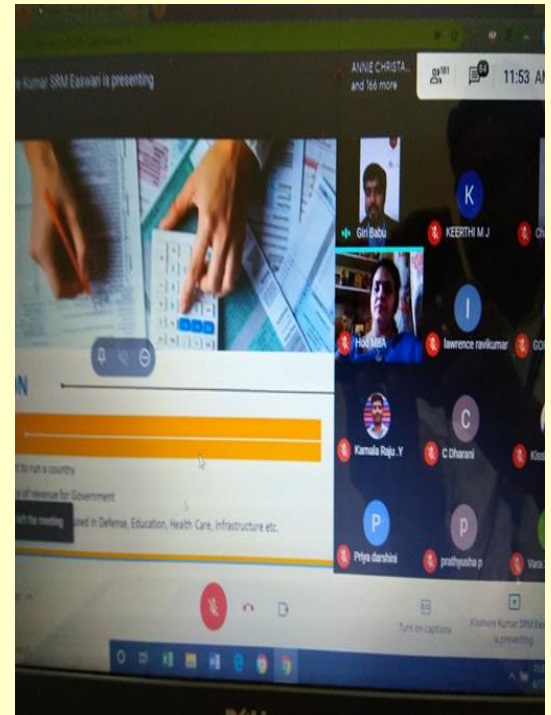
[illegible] Kumar SRM Easwari is presenting

ANNIE CHRISTA...
and 166 more

181

64

11:53 AM

N

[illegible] to run a country

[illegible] of revenue for Government

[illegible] the meeting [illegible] used in Defense, Education, Health Care, Infrastructure etc.

Giri Babu

K

KEERTHI M J

Ch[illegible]

Hod MBA

l

lawrence ravikumar

GO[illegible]

Kamala Raju .Y

C

C Dharani

Kis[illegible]

P

Priya darshini

p

prathyusha p

Vara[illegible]

Turn on captions

Kishore Kumar SRM Eas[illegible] is presenting